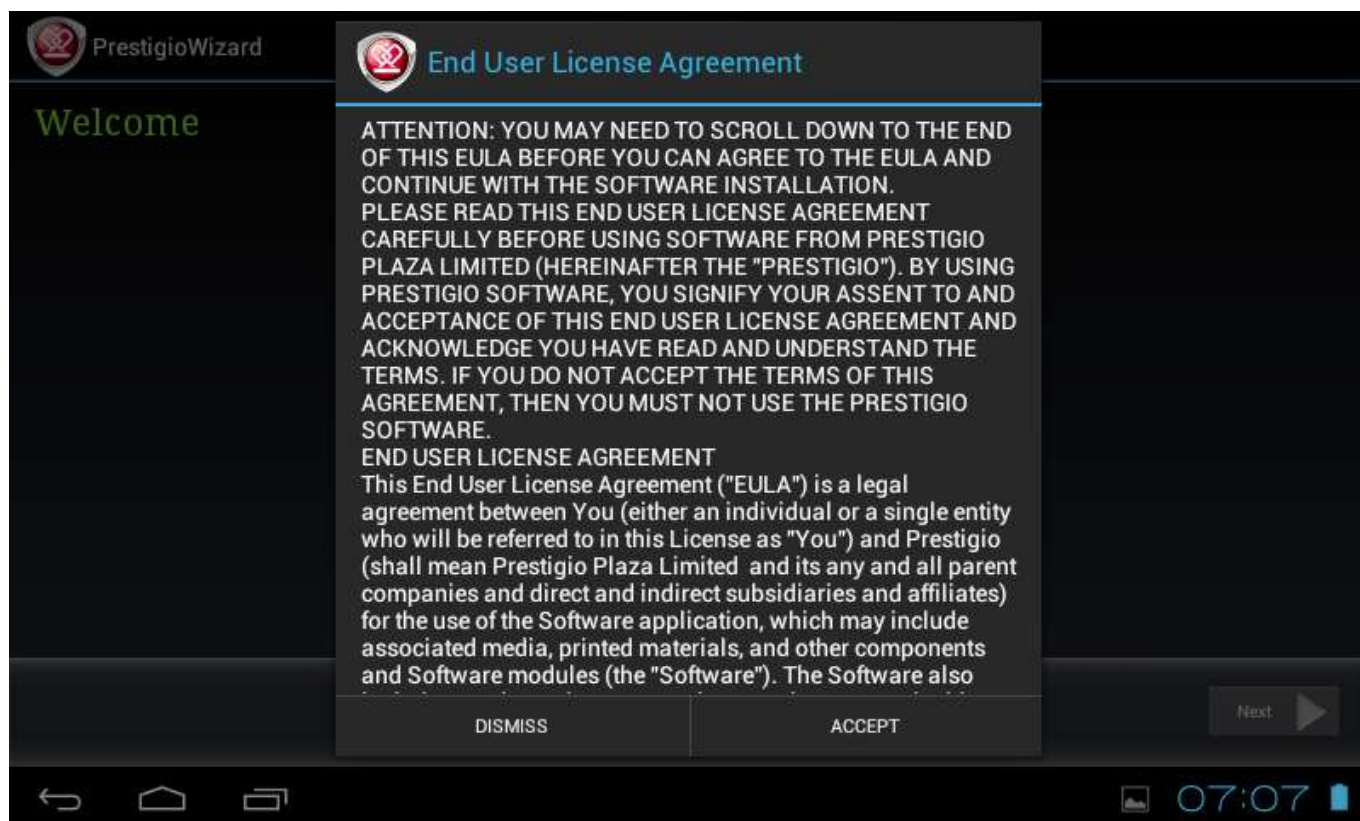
PrestigioWizard

Welcome

End User License Agreement

ATTENTION: YOU MAY NEED TO SCROLL DOWN TO THE END OF THIS EULA BEFORE YOU CAN AGREE TO THE EULA AND CONTINUE WITH THE SOFTWARE INSTALLATION.
PLEASE READ THIS END USER LICENSE AGREEMENT CAREFULLY BEFORE USING SOFTWARE FROM PRESTIGIO PLAZA LIMITED (HEREINAFTER THE "PRESTIGIO"). BY USING PRESTIGIO SOFTWARE, YOU SIGNIFY YOUR ASSENT TO AND ACCEPTANCE OF THIS END USER LICENSE AGREEMENT AND ACKNOWLEDGE YOU HAVE READ AND UNDERSTAND THE TERMS. IF YOU DO NOT ACCEPT THE TERMS OF THIS AGREEMENT, THEN YOU MUST NOT USE THE PRESTIGIO SOFTWARE.
END USER LICENSE AGREEMENT
This End User License Agreement ("EULA") is a legal agreement between You (either an individual or a single entity who will be referred to in this License as "You") and Prestigio (shall mean Prestigio Plaza Limited and its any and all parent companies and direct and indirect subsidiaries and affiliates) for the use of the Software application, which may include associated media, printed materials, and other components and Software modules (the "Software"). The Software also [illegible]

DISMISS

ACCEPT

Next

07:07